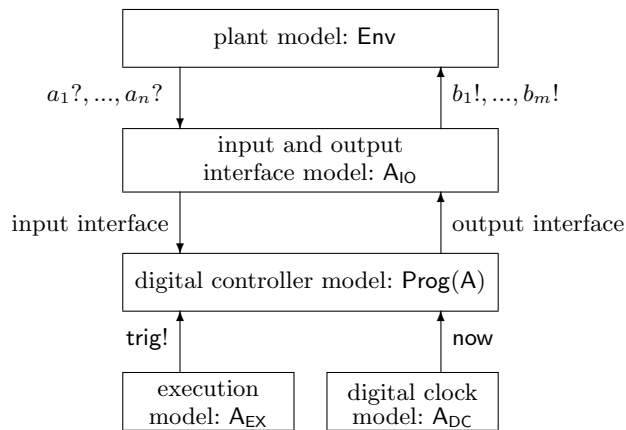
plant model: Env

$a_1?, ..., a_n?$

$b_1!, ..., b_m!$

input and output interface model: $\mathsf{A_{IO}}$

input interface

output interface

digital controller model: $\mathsf{Prog}(\mathsf{A})$

trig!

now

execution model: $\mathsf{A_{EX}}$

digital clock model: $\mathsf{A_{DC}}$